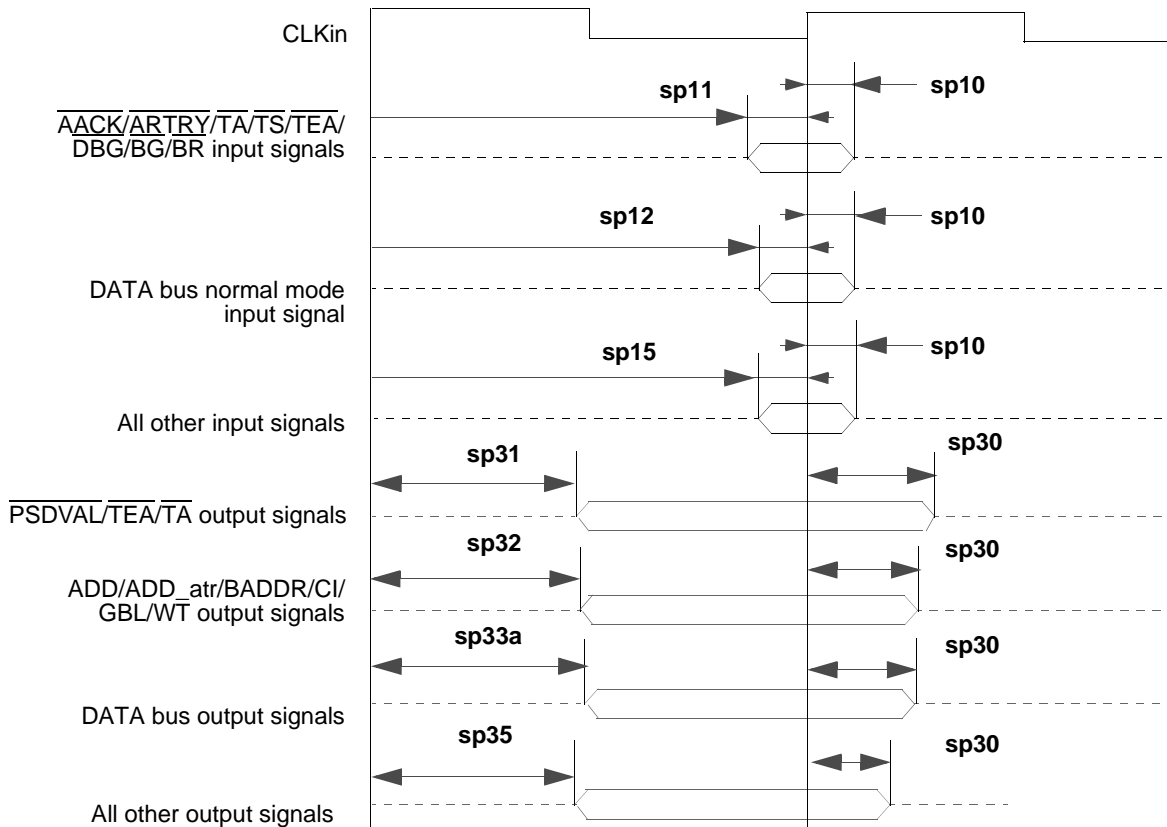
CLKin

sp11

sp10

$\overline{AACK}/\overline{ARTRY}/\overline{TA}/\overline{TS}/\overline{TEA}/\overline{DBG}/\overline{BG}/\overline{BR}$ input signals

sp12

sp10

DATA bus normal mode input signal

sp15

sp10

All other input signals

sp31

sp30

$\overline{PSDVAL}/\overline{TEA}/\overline{TA}$ output signals

sp32

sp30

ADD/ADD_atr/BADDR/CI/GBL/WT output signals

sp33a

sp30

DATA bus output signals

sp35

sp30

All other output signals